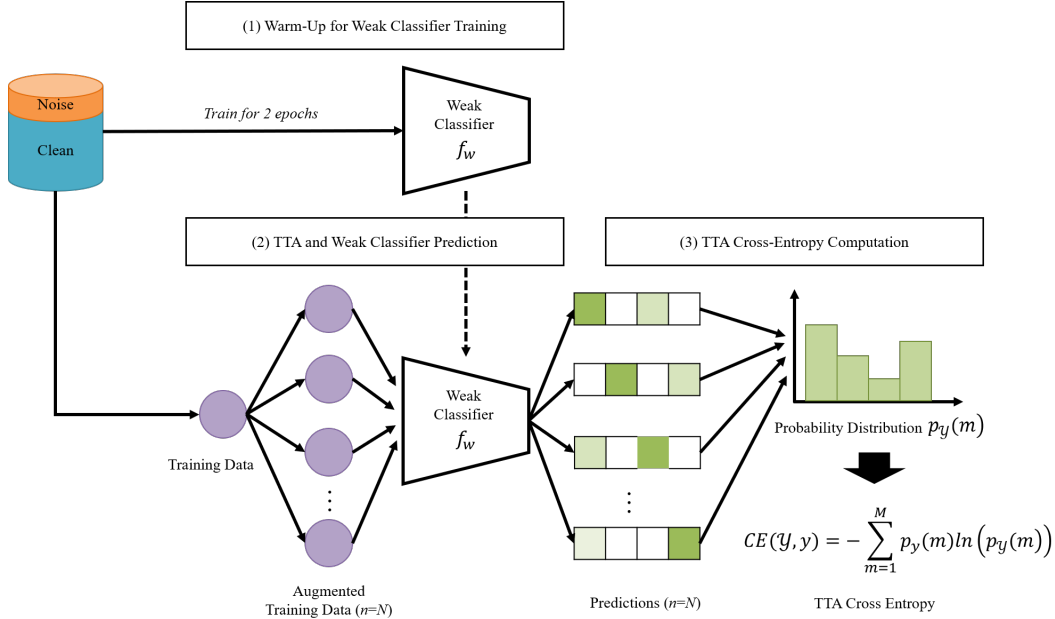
(1) Warm-Up for Weak Classifier Training

Noise

Clean

*Train for 2 epochs*

Weak Classifier $f_w$

(2) TTA and Weak Classifier Prediction

(3) TTA Cross-Entropy Computation

Training Data

Augmented Training Data ($n$=$N$)

Weak Classifier $f_w$

Predictions ($n$=$N$)

Probability Distribution $p_{\mathcal{Y}}(m)$

$CE(\mathcal{Y}, y) = -\sum_{m=1}^{M} p_{\mathcal{Y}}(m) ln\left(p_{\mathcal{Y}}(m)\right)$

TTA Cross Entropy